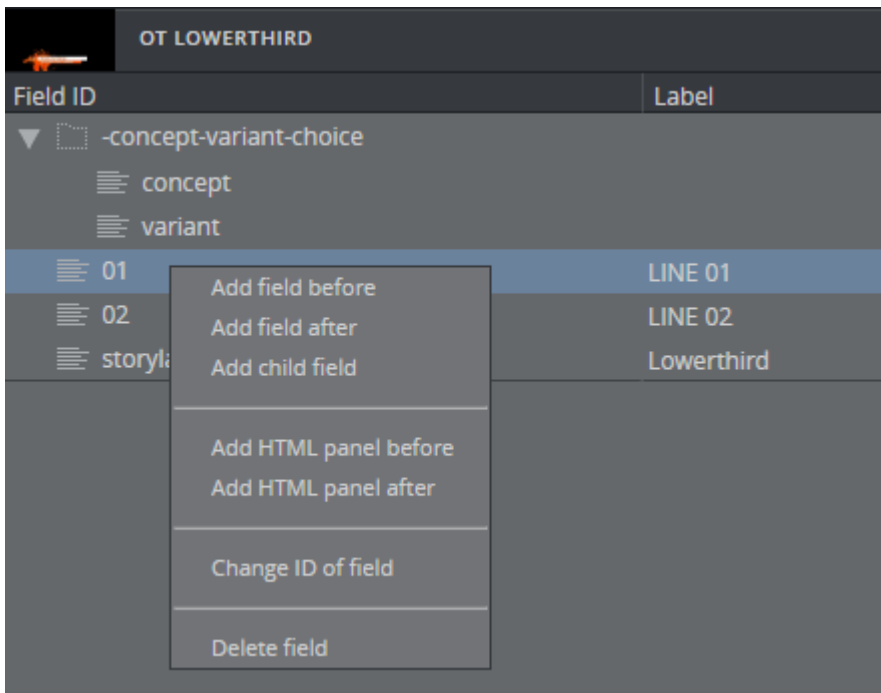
OT LOWERTHIRD

| Field ID | Label |
|---|---|
| -concept-variant-choice | |
| concept | |
| variant | |
| 01 | LINE 01 |
| 02 | LINE 02 |
| storyl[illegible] | Lowerthird |

Add field before
Add field after
Add child field

Add HTML panel before
Add HTML panel after

Change ID of field

Delete field